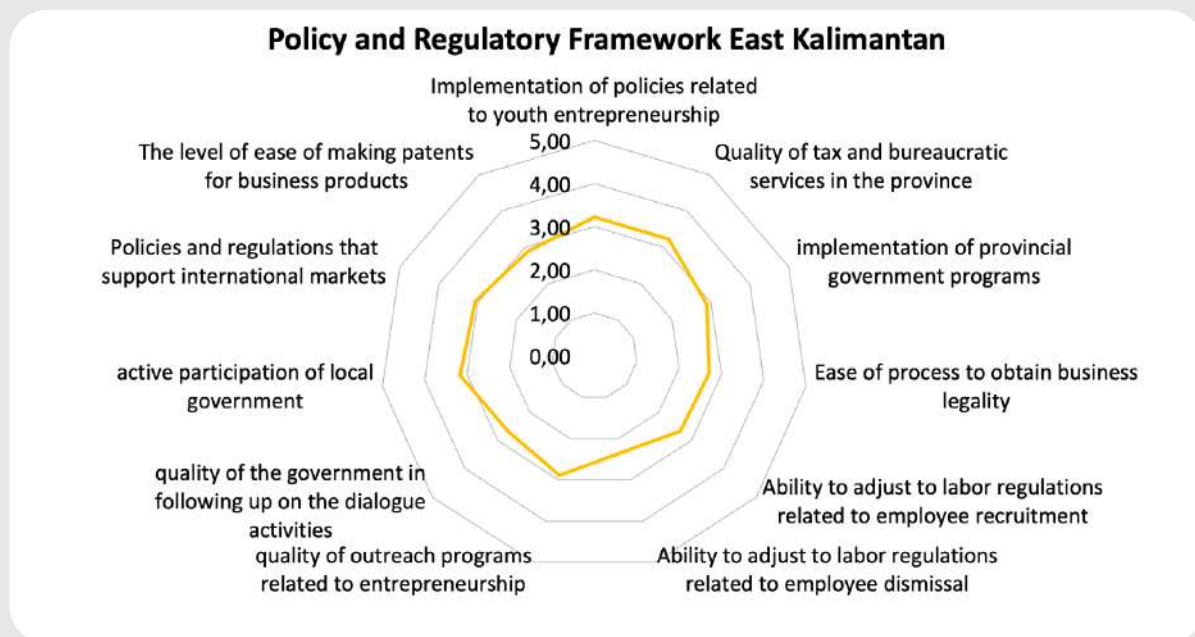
Policy and Regulatory Framework East Kalimantan

Implementation of policies related to youth entrepreneurship

5,00
4,00
3,00
2,00
1,00
0,00

Quality of tax and bureaucratic services in the province

implementation of provincial government programs

Ease of process to obtain business legality

Ability to adjust to labor regulations related to employee recruitment

Ability to adjust to labor regulations related to employee dismissal

quality of outreach programs related to entrepreneurship

quality of the government in following up on the dialogue activities

active participation of local government

Policies and regulations that support international markets

The level of ease of making patents for business products